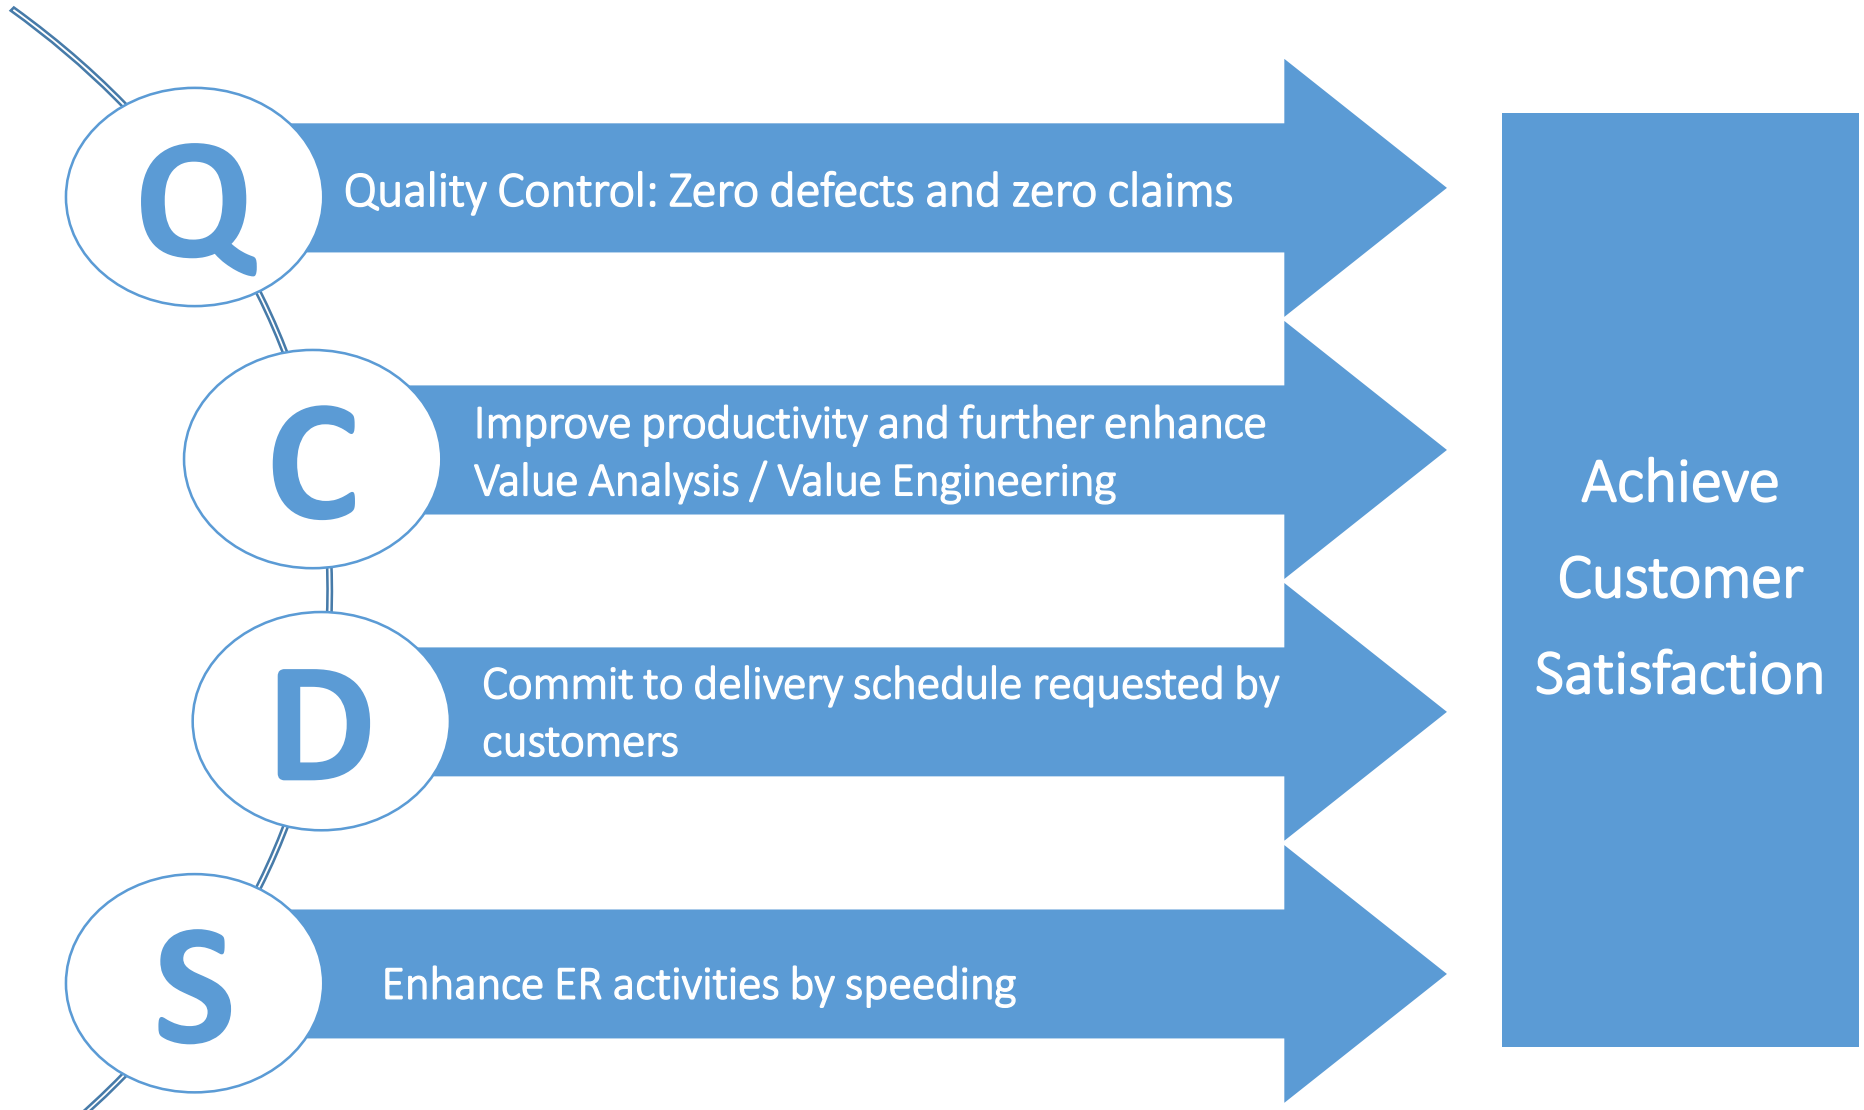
Q

Quality Control: Zero defects and zero claims

C

Improve productivity and further enhance Value Analysis / Value Engineering

D

Commit to delivery schedule requested by customers

S

Enhance ER activities by speeding

Achieve Customer Satisfaction